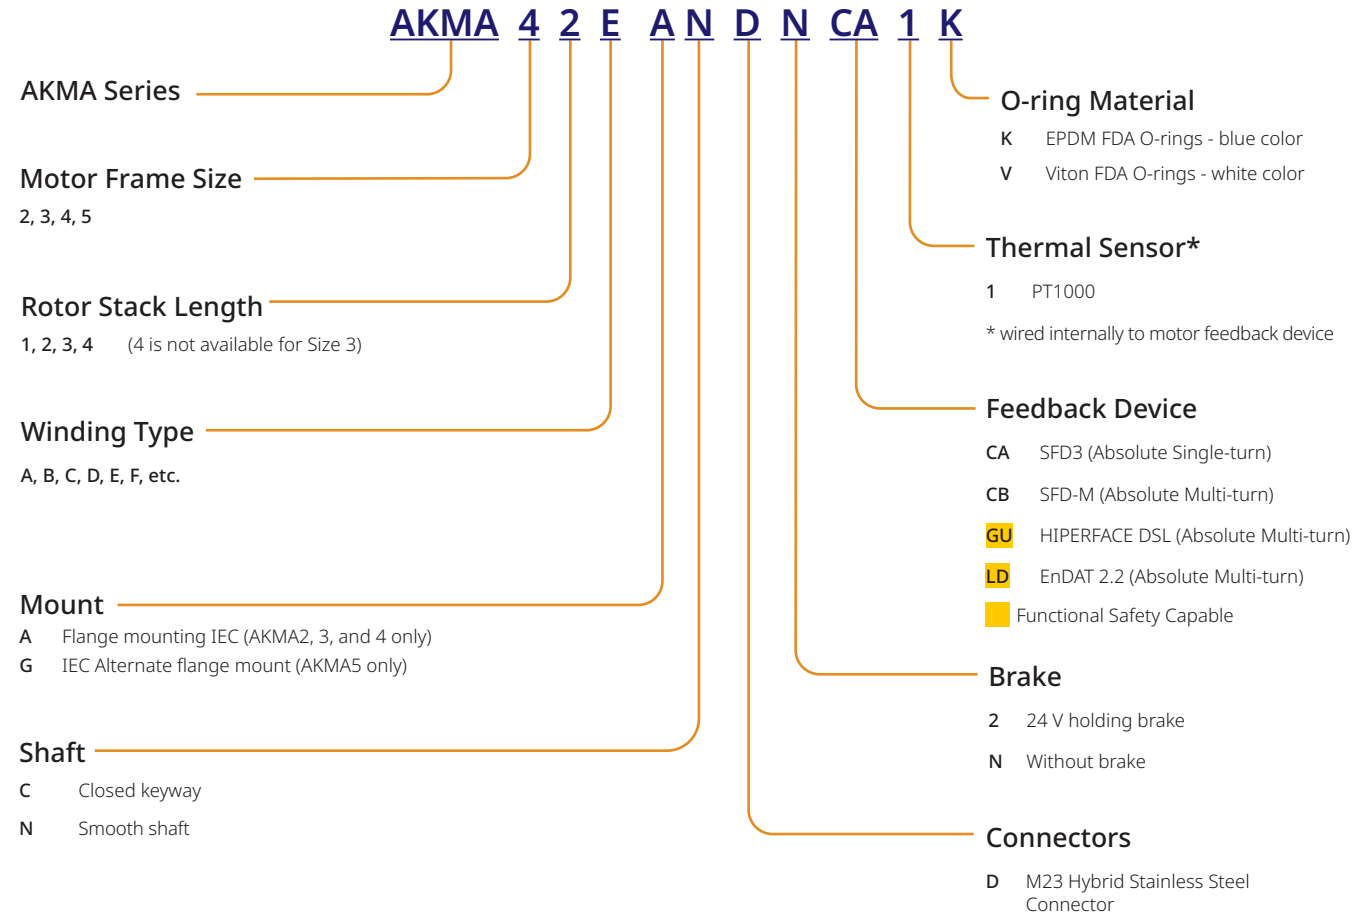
AKMA 4 2 E A N D N CA 1 K

AKMA Series

Motor Frame Size
2, 3, 4, 5

Rotor Stack Length
1, 2, 3, 4 (4 is not available for Size 3)

Winding Type
A, B, C, D, E, F, etc.

Mount
A Flange mounting IEC (AKMA2, 3, and 4 only)
G IEC Alternate flange mount (AKMA5 only)

Shaft
C Closed keyway
N Smooth shaft

O-ring Material
K EPDM FDA O-rings - blue color
V Viton FDA O-rings - white color

Thermal Sensor*
1 PT1000
* wired internally to motor feedback device

Feedback Device
CA SFD3 (Absolute Single-turn)
CB SFD-M (Absolute Multi-turn)
GU HIPERFACE DSL (Absolute Multi-turn)
LD EnDAT 2.2 (Absolute Multi-turn)
Functional Safety Capable

Brake
2 24 V holding brake
N Without brake

Connectors
D M23 Hybrid Stainless Steel Connector